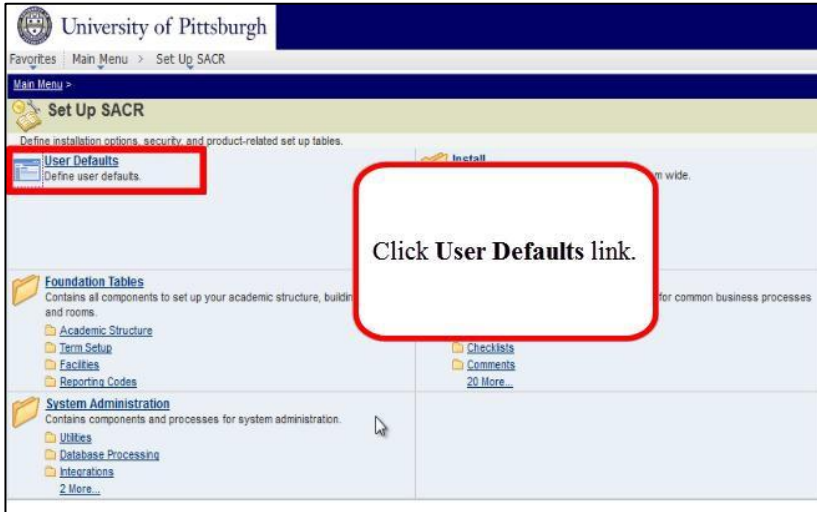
University of Pittsburgh

Favorites | Main Menu > Set Up SACR

Main Menu >

Set Up SACR

Define installation options, security, and product-related set up tables.

User Defaults
Define user defaults.

Install
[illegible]m wide.

Click **User Defaults** link.

Foundation Tables
Contains all components to set up your academic structure, buildin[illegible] and rooms.
Academic Structure
Term Setup
Facilities
Reporting Codes

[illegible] for common business processes
Checklists
Comments
20 More...

System Administration
Contains components and processes for system administration.
Utilities
Database Processing
Integrations
2 More...